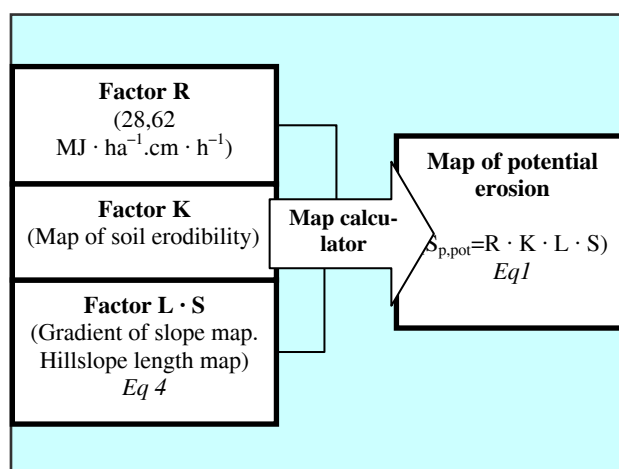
**Factor R**
(28,62 $MJ \cdot ha^{-1}.cm \cdot h^{-1}$)

**Factor K**
(Map of soil erodibility)

**Factor L · S**
(Gradient of slope map. Hillslope length map)
*Eq 4*

**Map calculator**

**Map of potential erosion**
($S_{p,pot}=R \cdot K \cdot L \cdot S$)
*Eq1*